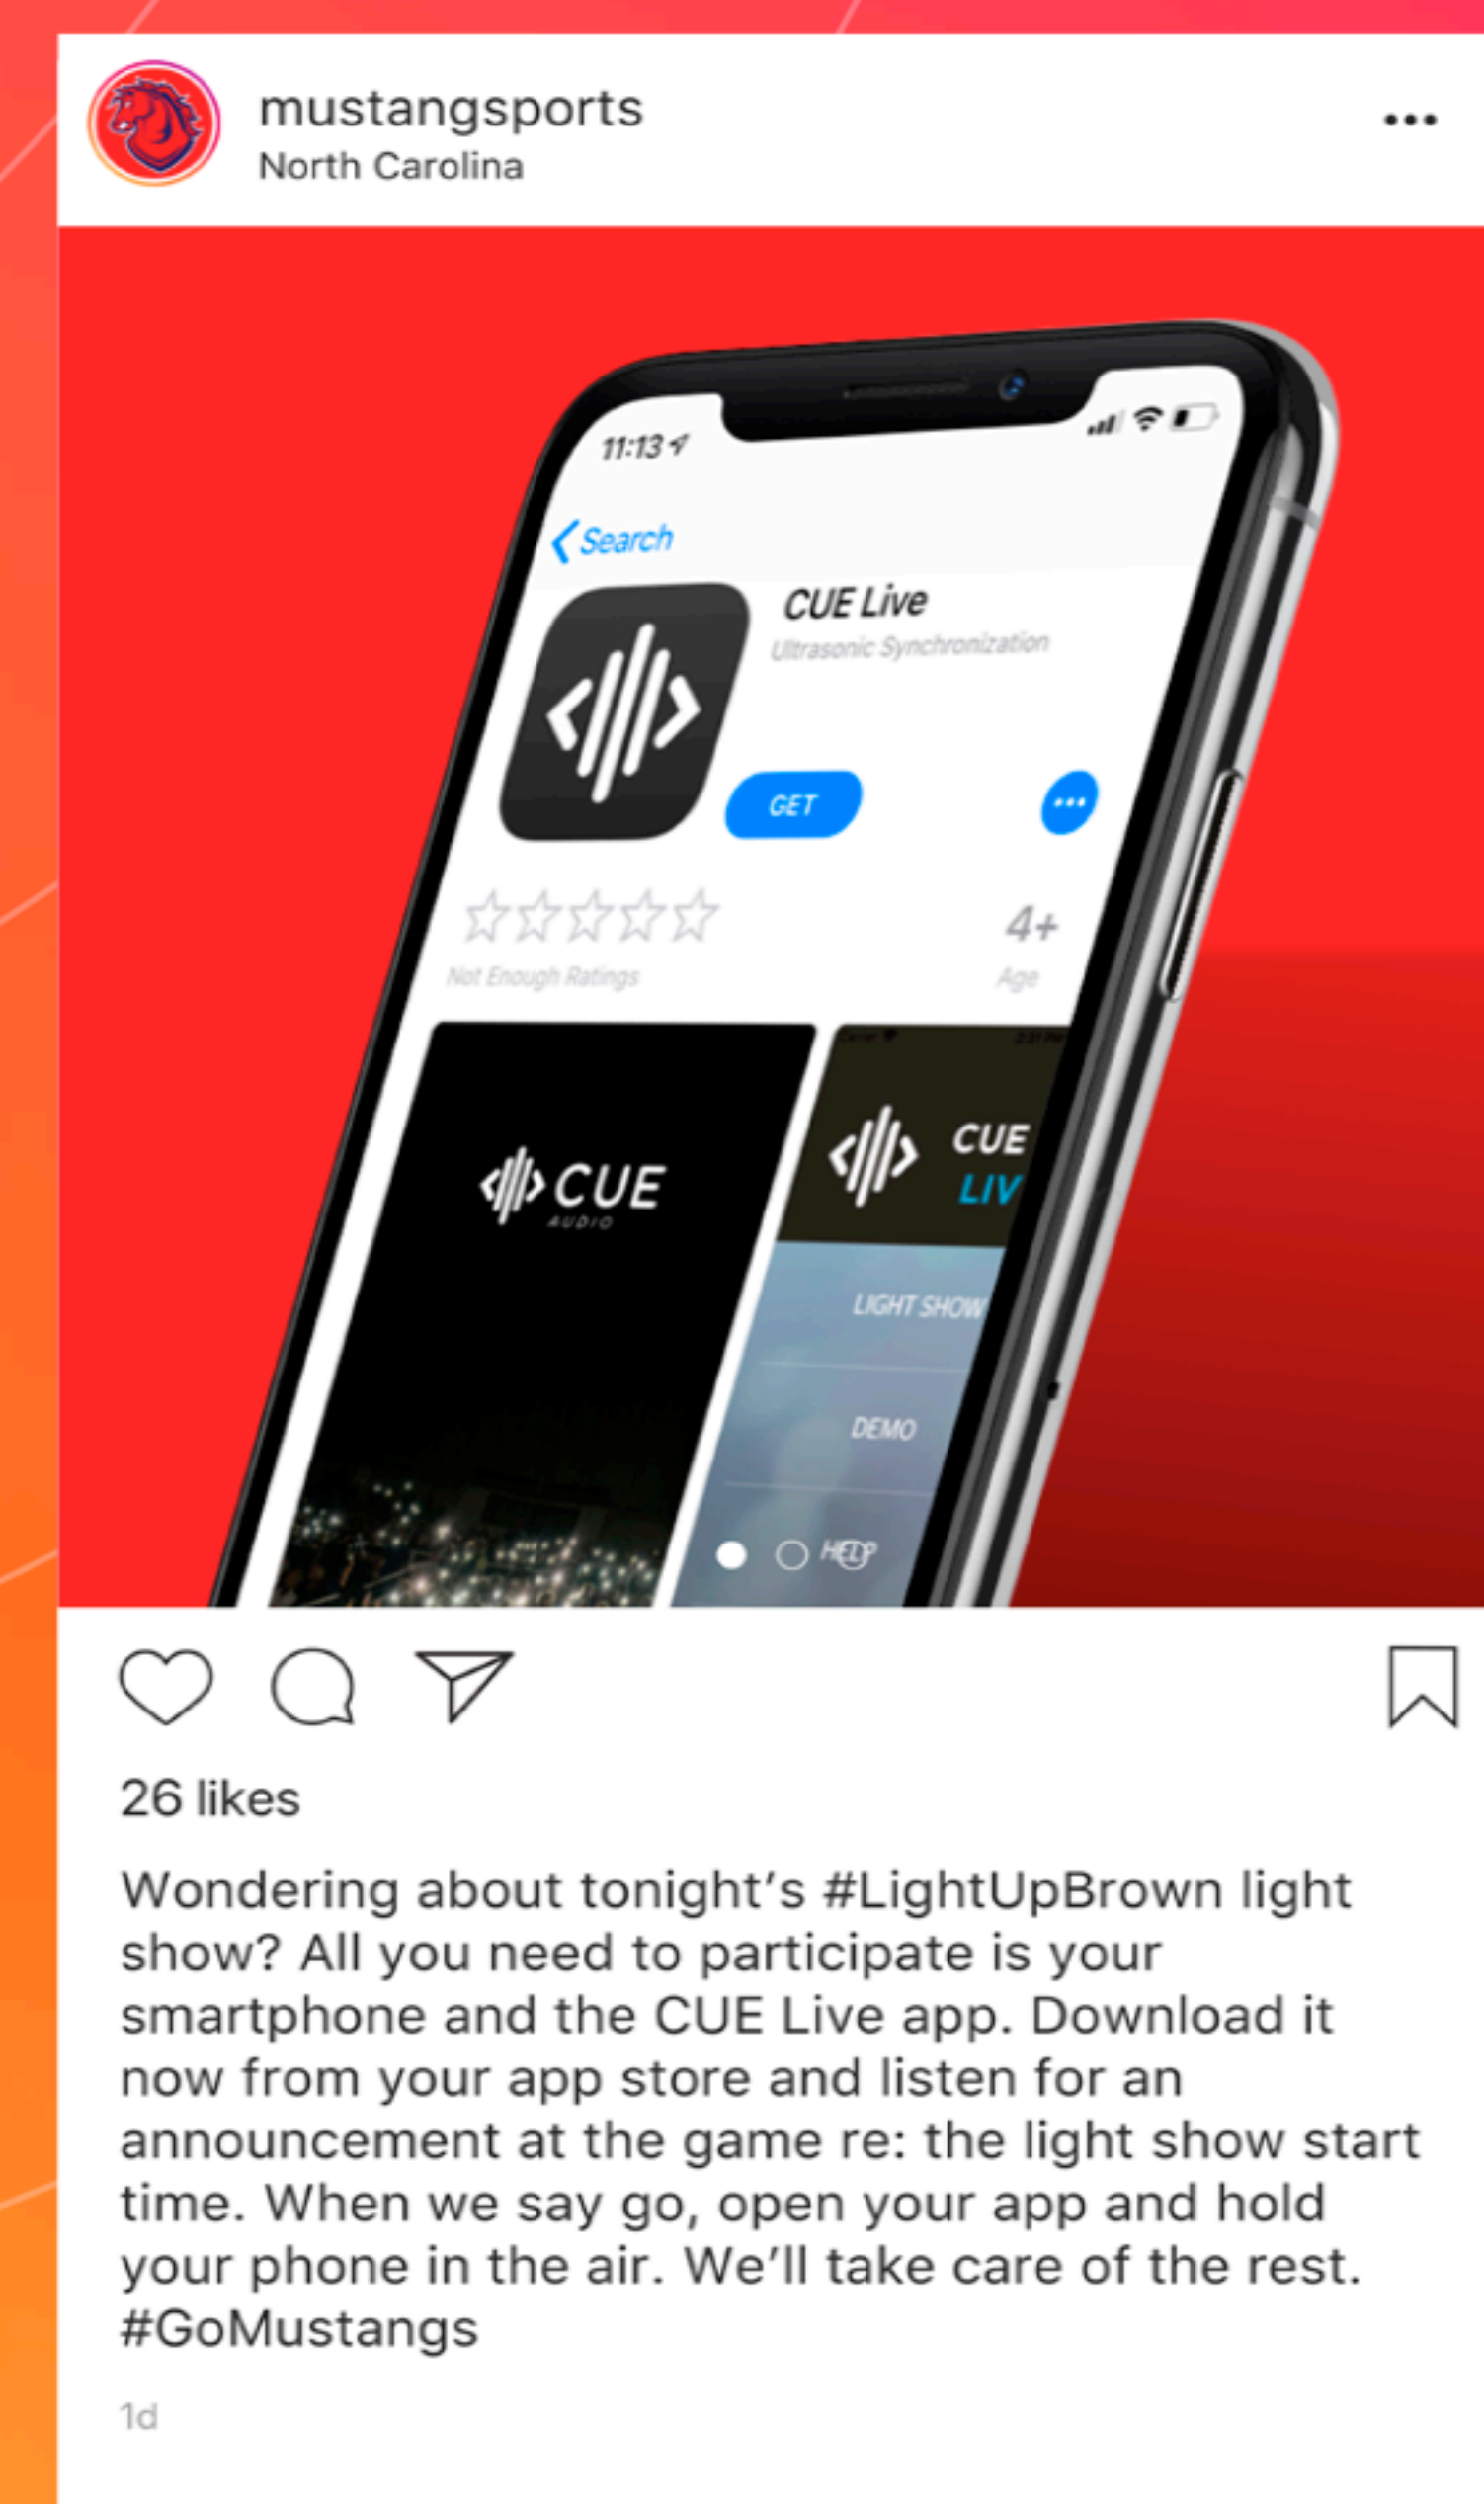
mustangsports
North Carolina

11:13

Search

CUE Live
Ultrasonic Synchronization

GET

Not Enough Ratings

4+
Age

CUE
AUDIO

CUE
LIV

LIGHT SHOW

DEMO

HELP

26 likes

Wondering about tonight's #LightUpBrown light show? All you need to participate is your smartphone and the CUE Live app. Download it now from your app store and listen for an announcement at the game re: the light show start time. When we say go, open your app and hold your phone in the air. We'll take care of the rest. #GoMustangs

1d